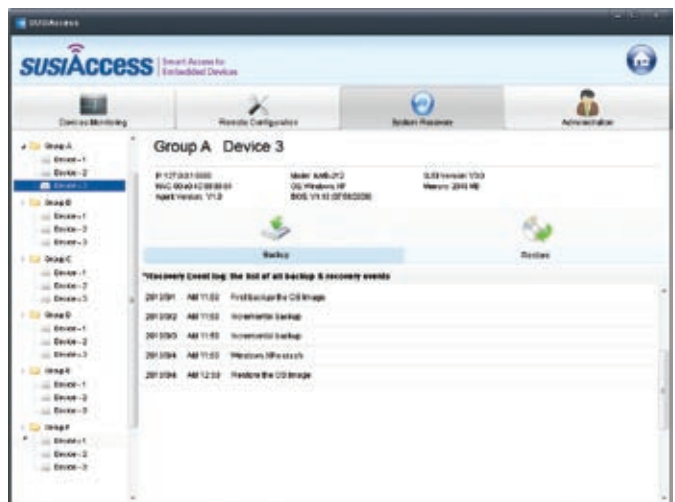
SUSIAccess

SUSIAccess | Smart Access for Embedded Devices

Devices Monitoring | Remote Configuration | System Recovery | Administration

Group A
Device-1
Device-2
Device-3
Group B
Device-1
Device-2
Device-3
Group C
Device-1
Device-2
Device-3
Group D
Device-1
Device-2
Device-3
Group E
Device-1
Device-2
Device-3
Group F
Device-1
Device-2
Device-3

Group A Device 3

IP: 127.0.0.1:0000
MAC: 00-40-1C-00-00-01
Agent Version: V1.0

Model: AIMB-212
OS: Windows XP
BIOS: V1.10 (07/09/2009)

SUSI Version: V3.0
Memory: 2048 MB

Backup

Restore

*Recovery Event log: the list of all backup & recovery events

2013/3/1 AM 11:53 First backup the OS image
2013/3/2 AM 11:53 Incremental backup
2013/3/3 AM 11:53 Incremental backup
2013/3/4 AM 11:53 Windows XP crash
2013/3/4 AM 12:03 Restore the OS image